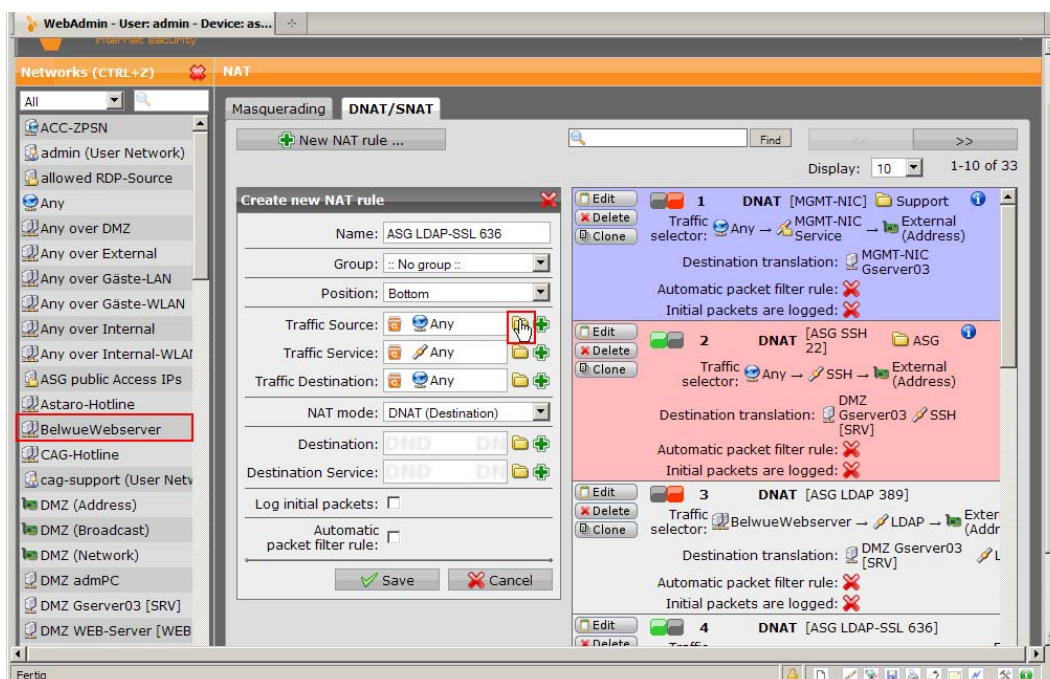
WebAdmin - User: admin - Device: as...

Internet Security

Networks (CTRL+Z)

NAT

All

ACC-ZPSN
admin (User Network)
allowed RDP-Source
Any
Any over DMZ
Any over External
Any over Gäste-LAN
Any over Gäste-WLAN
Any over Internal
Any over Internal-WLAI
ASG public Access IPs
Astaro-Hotline
BelwueWebserver
CAG-Hotline
cag-support (User Netv
DMZ (Address)
DMZ (Broadcast)
DMZ (Network)
DMZ admPC
DMZ Gserver03 [SRV]
DMZ WEB-Server [WEB

Masquerading
DNAT/SNAT

New NAT rule ...

Find

<<
>>

Display: 10
1-10 of 33

Create new NAT rule

Name: ASG LDAP-SSL 636
Group: :: No group ::
Position: Bottom
Traffic Source: Any
Traffic Service: Any
Traffic Destination: Any
NAT mode: DNAT (Destination)
Destination: DND
Destination Service: DND
Log initial packets:
Automatic packet filter rule:

Save
Cancel

Edit
Delete
Clone
1 DNAT [MGMT-NIC] Support
Traffic selector: Any → MGMT-NIC Service → External (Address)
Destination translation: MGMT-NIC Gserver03
Automatic packet filter rule:
Initial packets are logged:

Edit
Delete
Clone
2 DNAT [ASG SSH 22] ASG
Traffic selector: Any → SSH → External (Address)
Destination translation: DMZ Gserver03 [SRV] SSH
Automatic packet filter rule:
Initial packets are logged:

Edit
Delete
Clone
3 DNAT [ASG LDAP 389]
Traffic selector: BelwueWebserver → LDAP → Exter (Addr
Destination translation: DMZ Gserver03 [SRV]
Automatic packet filter rule:
Initial packets are logged:

Edit
Delete
4 DNAT [ASG LDAP-SSL 636]

Fertig